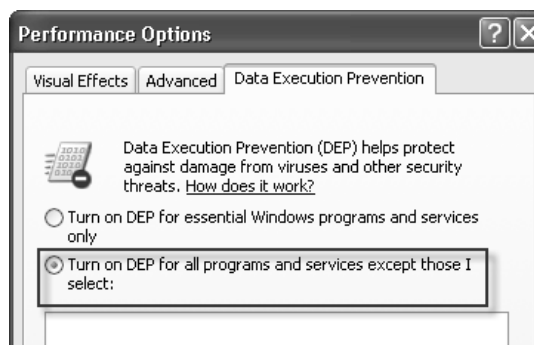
Performance Options

?

Visual Effects | Advanced | Data Execution Prevention

Data Execution Prevention (DEP) helps protect against damage from viruses and other security threats. How does it work?

Turn on DEP for essential Windows programs and services only

Turn on DEP for all programs and services except those I select: